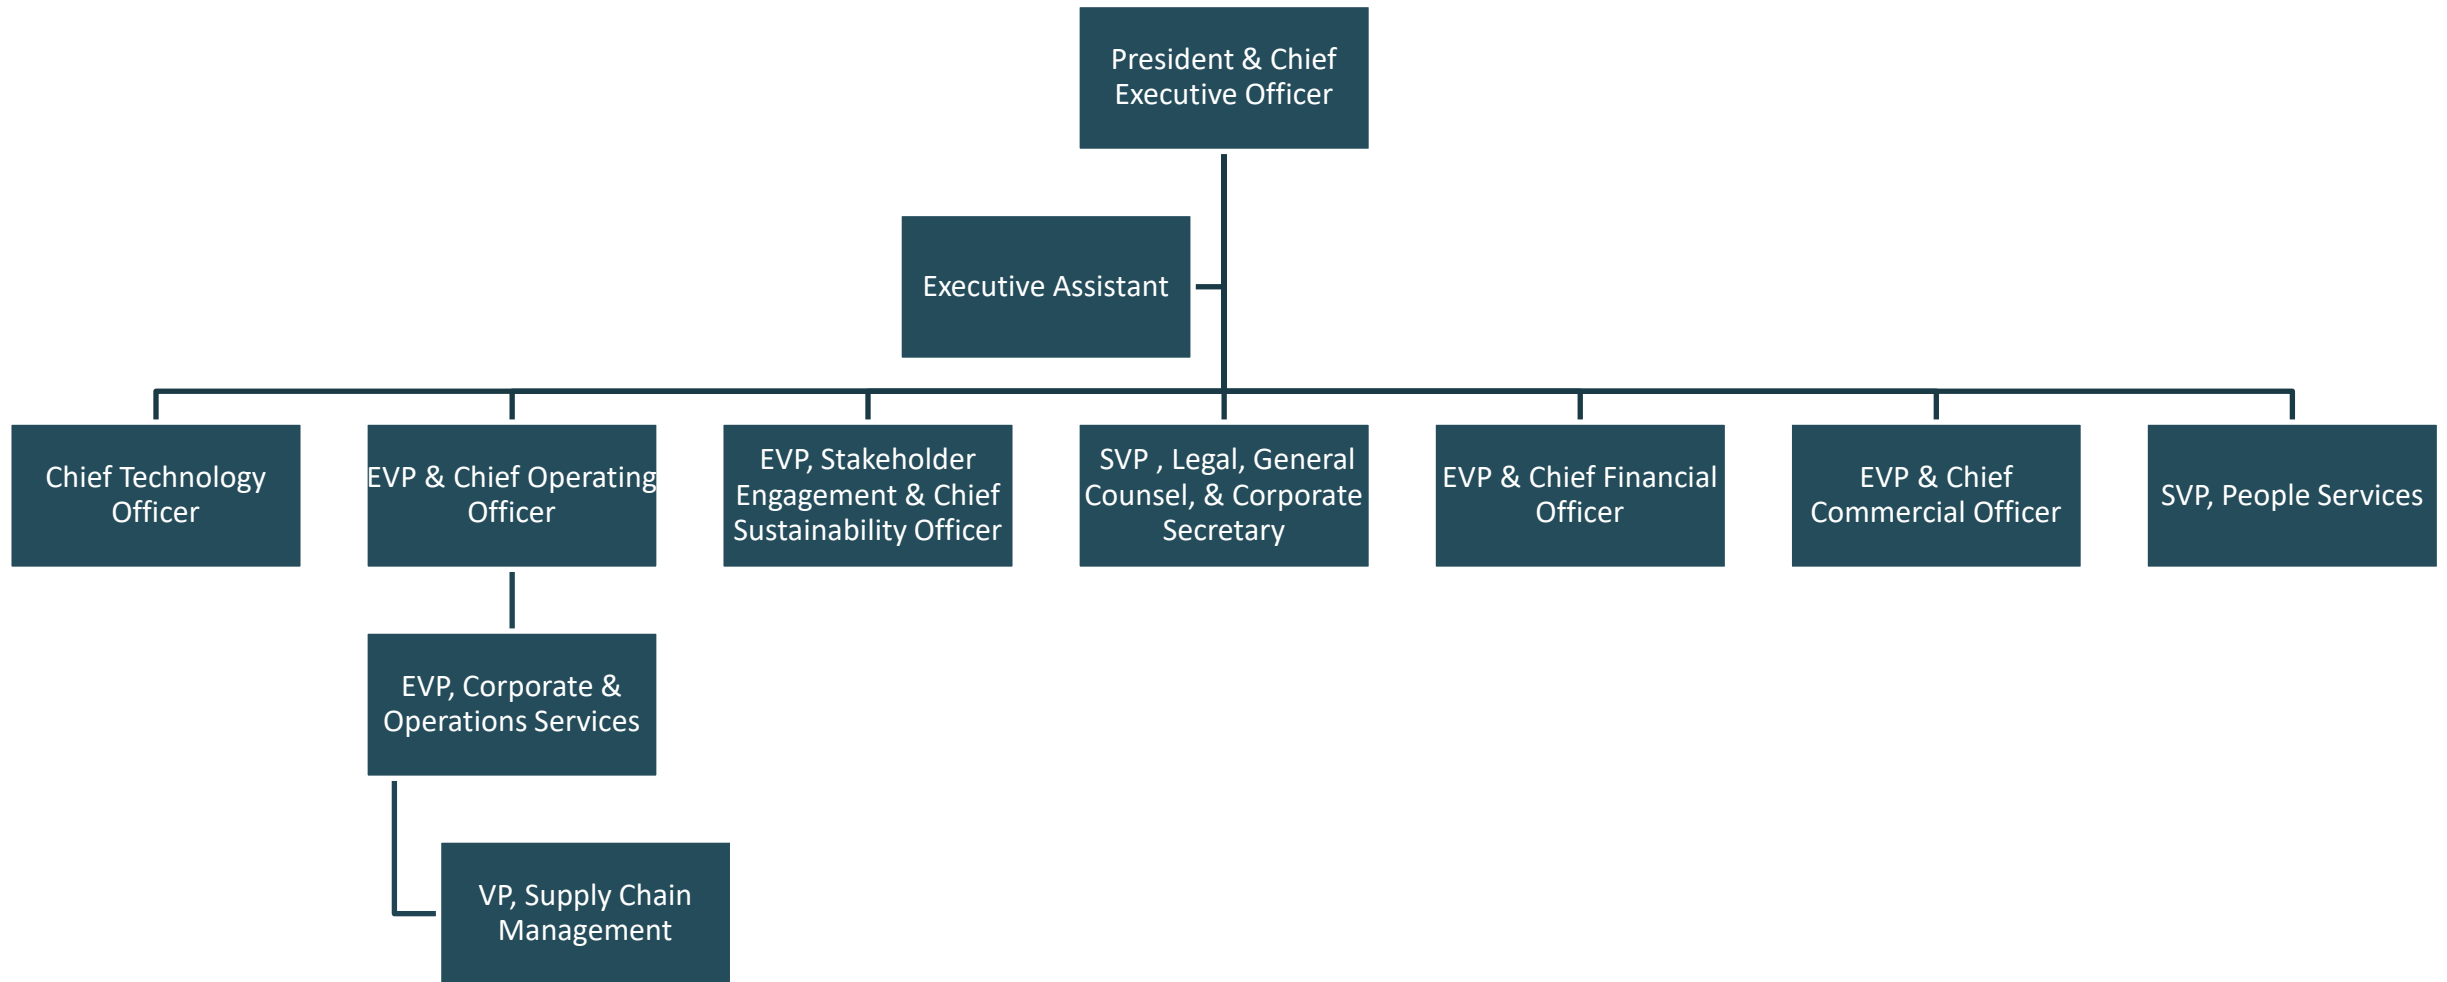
President & Chief Executive Officer

Executive Assistant

Chief Technology Officer

EVP & Chief Operating Officer

EVP, Stakeholder Engagement & Chief Sustainability Officer

SVP , Legal, General Counsel, & Corporate Secretary

EVP & Chief Financial Officer

EVP & Chief Commercial Officer

SVP, People Services

EVP, Corporate & Operations Services

VP, Supply Chain Management